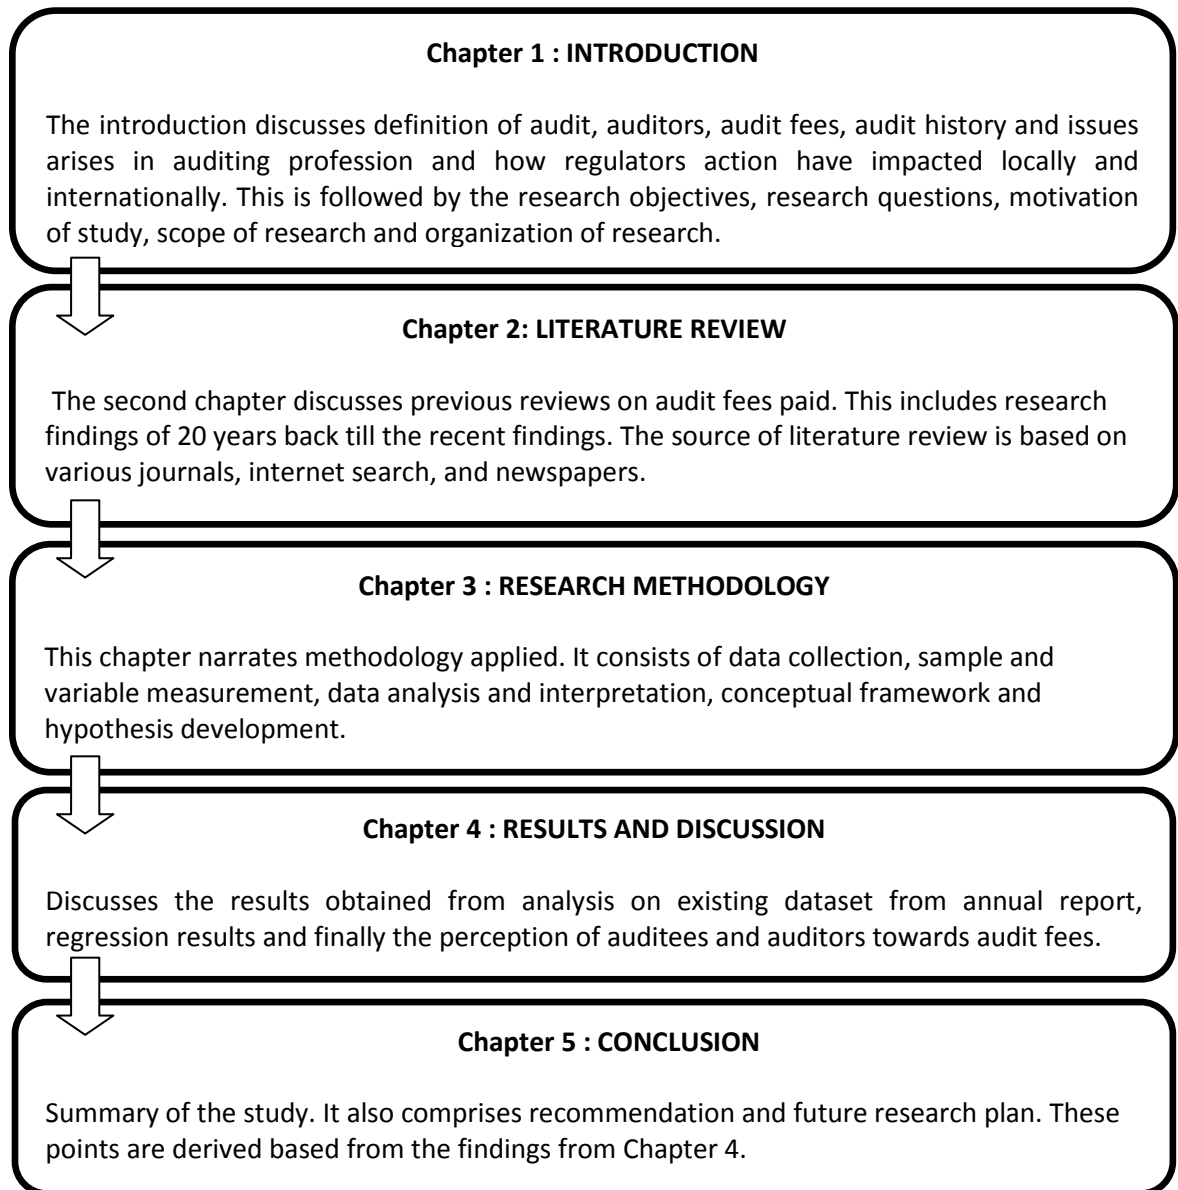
Chapter 1 : INTRODUCTION

The introduction discusses definition of audit, auditors, audit fees, audit history and issues arises in auditing profession and how regulators action have impacted locally and internationally. This is followed by the research objectives, research questions, motivation of study, scope of research and organization of research.

Chapter 2: LITERATURE REVIEW

The second chapter discusses previous reviews on audit fees paid. This includes research findings of 20 years back till the recent findings. The source of literature review is based on various journals, internet search, and newspapers.

Chapter 3 : RESEARCH METHODOLOGY

This chapter narrates methodology applied. It consists of data collection, sample and variable measurement, data analysis and interpretation, conceptual framework and hypothesis development.

Chapter 4 : RESULTS AND DISCUSSION

Discusses the results obtained from analysis on existing dataset from annual report, regression results and finally the perception of auditees and auditors towards audit fees.

Chapter 5 : CONCLUSION

Summary of the study. It also comprises recommendation and future research plan. These points are derived based from the findings from Chapter 4.